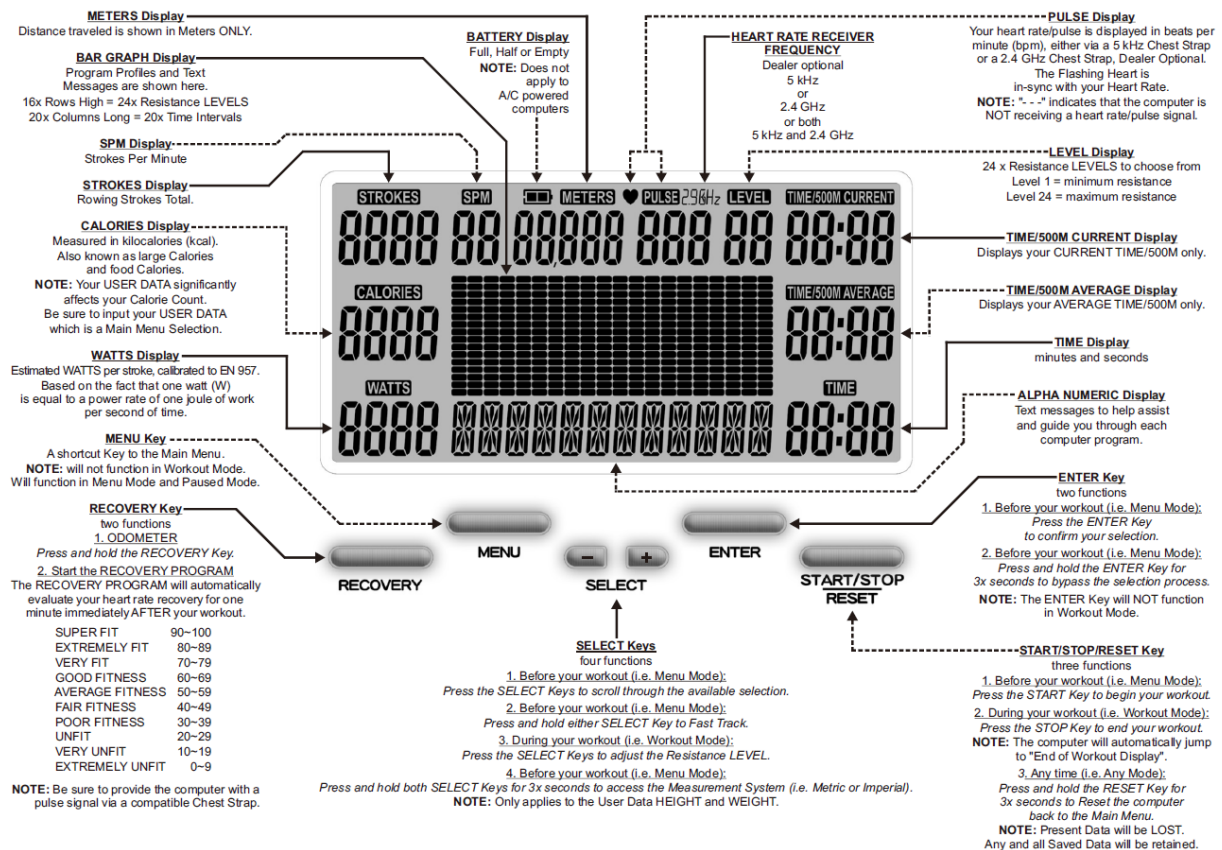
METERS Display
Distance traveled is shown in Meters ONLY.

BAR GRAPH Display
Program Profiles and Text Messages are shown here.
16x Rows High = 24x Resistance LEVELS
20x Columns Long = 20x Time Intervals

SPM Display
Strokes Per Minute

STROKES Display
Rowing Strokes Total.

CALORIES Display
Measured in kilocalories (kcal). Also known as large Calories and food Calories.
NOTE: Your USER DATA significantly affects your Calorie Count. Be sure to input your USER DATA which is a Main Menu Selection.

WATTS Display
Estimated WATTS per stroke, calibrated to EN 957. Based on the fact that one watt (W) is equal to a power rate of one joule of work per second of time.

MENU Key
A shortcut Key to the Main Menu.
NOTE: will not function in Workout Mode. Will function in Menu Mode and Paused Mode.

RECOVERY Key
two functions
1. ODOMETER
Press and hold the RECOVERY Key.
2. Start the RECOVERY PROGRAM
The RECOVERY PROGRAM will automatically evaluate your heart rate recovery for one minute immediately AFTER your workout.

| | |
|---|---|
| SUPER FIT | 90~100 |
| EXTREMELY FIT | 80~89 |
| VERY FIT | 70~79 |
| GOOD FITNESS | 60~69 |
| AVERAGE FITNESS | 50~59 |
| FAIR FITNESS | 40~49 |
| POOR FITNESS | 30~39 |
| UNFIT | 20~29 |
| VERY UNFIT | 10~19 |
| EXTREMELY UNFIT | 0~9 |

NOTE: Be sure to provide the computer with a pulse signal via a compatible Chest Strap.

BATTERY Display
Full, Half or Empty
NOTE: Does not apply to A/C powered computers

HEART RATE RECEIVER FREQUENCY
Dealer optional
5 kHz
or
2.4 GHz
or both
5 kHz and 2.4 GHz

PULSE Display
Your heart rate/pulse is displayed in beats per minute (bpm), either via a 5 kHz Chest Strap or a 2.4 GHz Chest Strap, Dealer Optional. The Flashing Heart is in-sync with your Heart Rate.
NOTE: "- - -" indicates that the computer is NOT receiving a heart rate/pulse signal.

LEVEL Display
24 x Resistance LEVELS to choose from
Level 1 = minimum resistance
Level 24 = maximum resistance

STROKES SPM METERS PULSE 2.4G 5kHz LEVEL TIME/500M CURRENT
8888 88 88,888 888 88 88:88
CALORIES TIME/500M AVERAGE
8888 88:88
WATTS TIME
8888 88:88

TIME/500M CURRENT Display
Displays your CURRENT TIME/500M only.

TIME/500M AVERAGE Display
Displays your AVERAGE TIME/500M only.

TIME Display
minutes and seconds

ALPHA NUMERIC Display
Text messages to help assist and guide you through each computer program.

MENU
RECOVERY
− +
SELECT
ENTER
START/STOP
RESET

ENTER Key
two functions
1. Before your workout (i.e. Menu Mode):
Press the ENTER Key to confirm your selection.
2. Before your workout (i.e. Menu Mode):
Press and hold the ENTER Key for 3x seconds to bypass the selection process.
NOTE: The ENTER Key will NOT function in Workout Mode.

SELECT Keys
four functions
1. Before your workout (i.e. Menu Mode):
Press the SELECT Keys to scroll through the available selection.
2. Before your workout (i.e. Menu Mode):
Press and hold either SELECT Key to Fast Track.
3. During your workout (i.e. Workout Mode):
Press the SELECT Keys to adjust the Resistance LEVEL.
4. Before your workout (i.e. Menu Mode):
Press and hold both SELECT Keys for 3x seconds to access the Measurement System (i.e. Metric or Imperial).
NOTE: Only applies to the User Data HEIGHT and WEIGHT.

START/STOP/RESET Key
three functions
1. Before your workout (i.e. Menu Mode):
Press the START Key to begin your workout.
2. During your workout (i.e. Workout Mode):
Press the STOP Key to end your workout.
NOTE: The computer will automatically jump to "End of Workout Display".
3. Any time (i.e. Any Mode):
Press and hold the RESET Key for 3x seconds to Reset the computer back to the Main Menu.
NOTE: Present Data will be LOST. Any and all Saved Data will be retained.